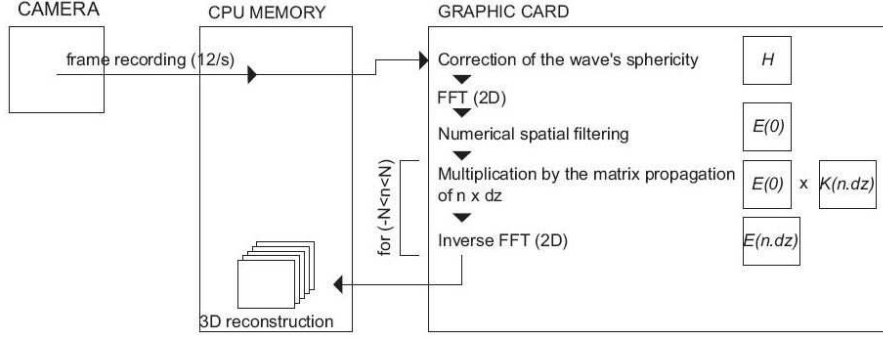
CAMERA

CPU MEMORY

GRAPHIC CARD

frame recording (12/s)

Correction of the wave's sphericity

$H$

FFT (2D)

Numerical spatial filtering

$E(0)$

for (-N<n<N)

Multiplication by the matrix propagation of n x dz

$E(0)$ x $K(n.dz)$

Inverse FFT (2D)

$E(n.dz)$

3D reconstruction